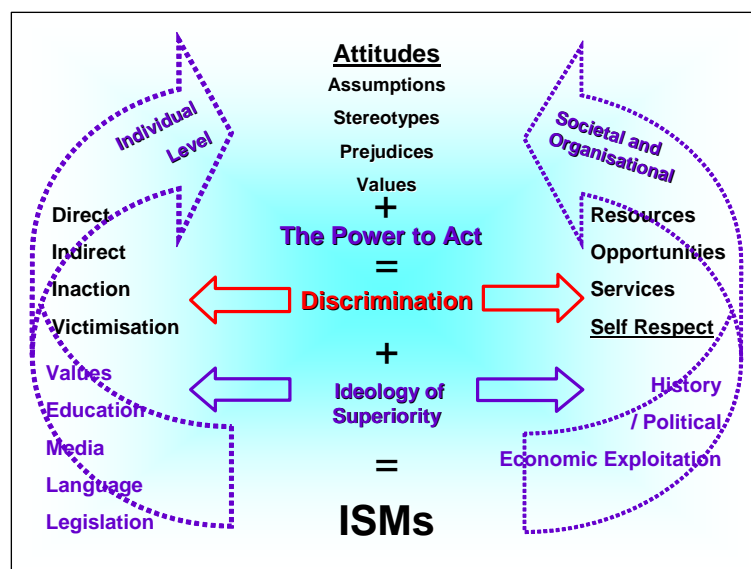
Attitudes
Assumptions
Stereotypes
Prejudices
Values
+
The Power to Act
=
Discrimination
+
Ideology of Superiority
=
ISMs

Individual Level

Direct
Indirect
Inaction
Victimisation

Values
Education
Media
Language
Legislation

Societal and Organisational

Resources
Opportunities
Services
Self Respect

History / Political
Economic Exploitation